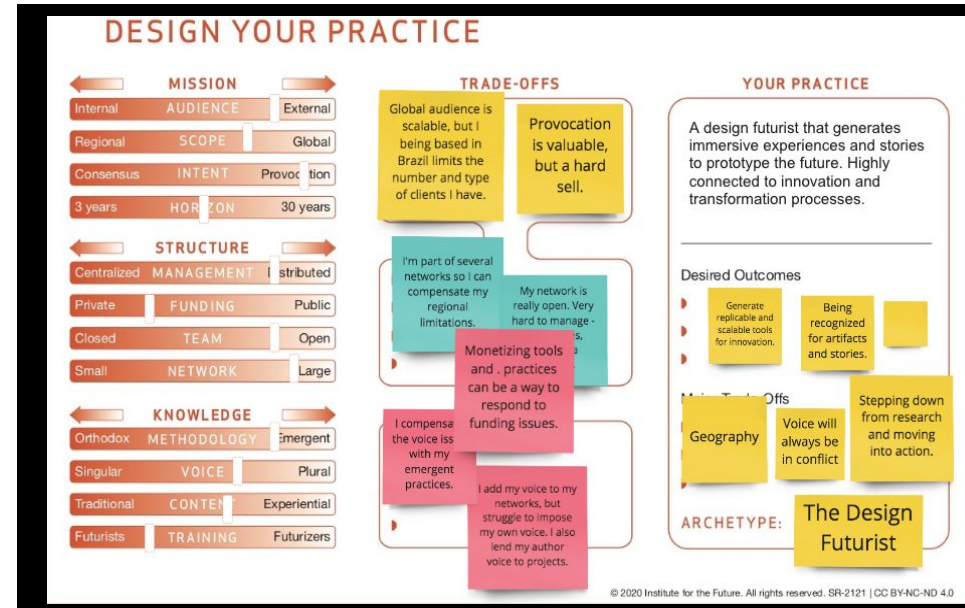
DESIGN YOUR PRACTICE

MISSION

| | | |
|---|---|---|
| Internal | AUDIENCE | External |
| Regional | SCOPE | Global |
| Consensus | INTENT | Provoc tion |
| 3 years | HOR ZON | 30 years |

STRUCTURE

| | | |
|---|---|---|
| Centralized | MANAGEMENT | stributed |
| Private | FUNDING | Public |
| Closed | TEAM | Open |
| Small | NETWORK | Large |

KNOWLEDGE

| | | |
|---|---|---|
| Orthodox | METHODOLOGY | Emergent |
| Singular | VOICE | Plural |
| Traditional | CONTEN | Experiential |
| Futurists | TRAINING | Futurizers |

TRADE-OFFS

Global audience is scalable, but I being based in Brazil limits the number and type of clients I have.

Provocation is valuable, but a hard sell.

I'm part of several networks so I can compensate my regional limitations.

My network is really open. Very hard to manage - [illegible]s,

Monetizing tools and . practices can be a way to respond to funding issues.

I compensa the voice iss with my emergent practices.

I add my voice to my networks, but struggle to impose my own voice. I also lend my author voice to projects.

YOUR PRACTICE

A design futurist that generates immersive experiences and stories to prototype the future. Highly connected to innovation and transformation processes.

Desired Outcomes

Generate replicable and scalable tools for innovation.

Being recognized for artifacts and stories.

M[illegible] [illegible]-Offs

Geography

Voice will always be in conflict

Stepping down from research and moving into action.

ARCHETYPE: The Design Futurist

© 2020 Institute for the Future. All rights reserved. SR-2121 | CC BY-NC-ND 4.0